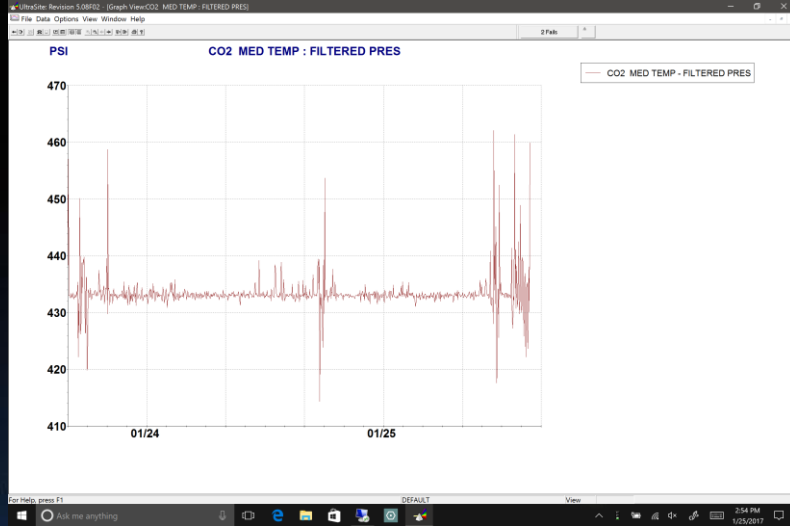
UltraSite: Revision 5.08F02 - [Graph View:CO2 MED TEMP : FILTERED PRES]

File Data Options View Window Help

2 Fails

PSI

CO2 MED TEMP : FILTERED PRES

CO2 MED TEMP - FILTERED PRES

470

460

450

440

430

420

410

01/24

01/25

For Help, press F1

DEFAULT

View

Ask me anything

2:54 PM

1/25/2017